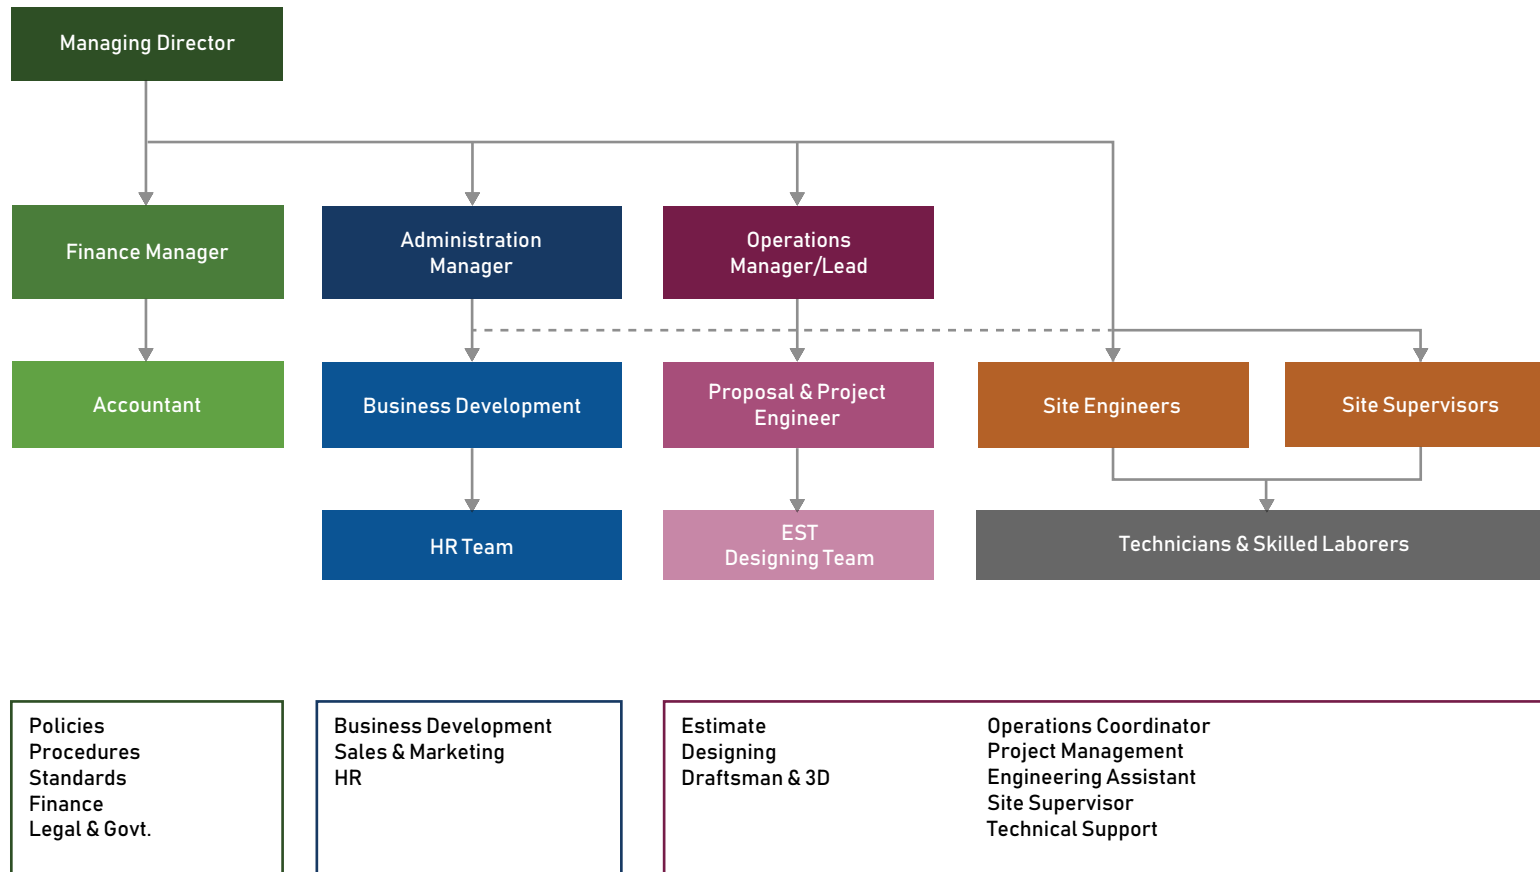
Managing Director

Finance Manager

Administration Manager

Operations Manager/Lead

Accountant

Business Development

Proposal & Project Engineer

Site Engineers

Site Supervisors

HR Team

EST Designing Team

Technicians & Skilled Laborers

Policies
Procedures
Standards
Finance
Legal & Govt.

Business Development
Sales & Marketing
HR

Estimate
Designing
Draftsman & 3D

Operations Coordinator
Project Management
Engineering Assistant
Site Supervisor
Technical Support